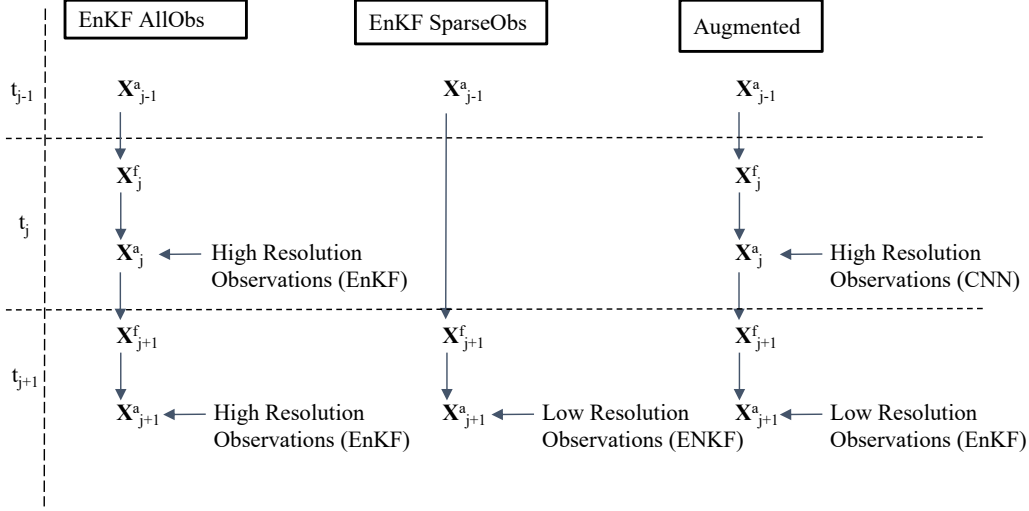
EnKF AllObs

EnKF SparseObs

Augmented

$t_{j-1}$

$\mathbf{X}^a_{j-1}$

$\mathbf{X}^a_{j-1}$

$\mathbf{X}^a_{j-1}$

$\mathbf{X}^f_j$

$\mathbf{X}^f_j$

$t_j$

$\mathbf{X}^a_j$ High Resolution Observations (EnKF)

$\mathbf{X}^a_j$ High Resolution Observations (CNN)

$\mathbf{X}^f_{j+1}$

$\mathbf{X}^f_{j+1}$

$\mathbf{X}^f_{j+1}$

$t_{j+1}$

$\mathbf{X}^a_{j+1}$ High Resolution Observations (EnKF)

$\mathbf{X}^a_{j+1}$ Low Resolution Observations (ENKF)

$\mathbf{X}^a_{j+1}$ Low Resolution Observations (EnKF)